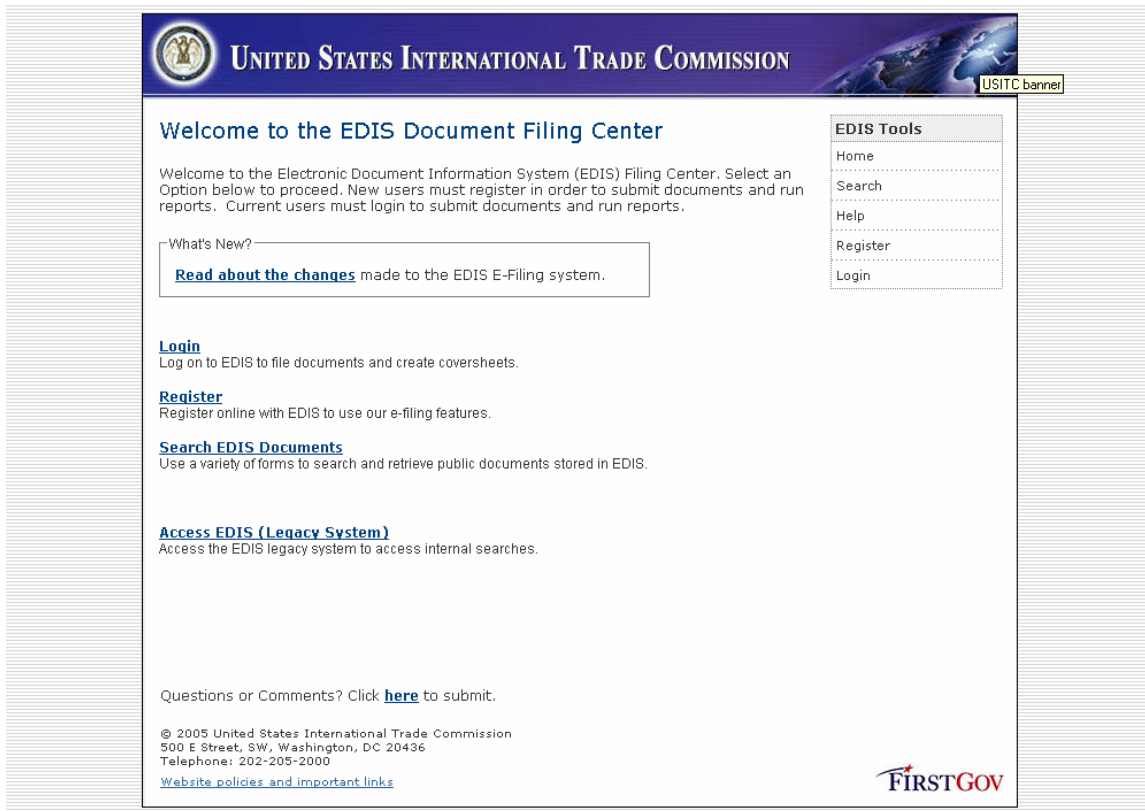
UNITED STATES INTERNATIONAL TRADE COMMISSION

USITC banner

Welcome to the EDIS Document Filing Center

Welcome to the Electronic Document Information System (EDIS) Filing Center. Select an Option below to proceed. New users must register in order to submit documents and run reports. Current users must login to submit documents and run reports.

What's New?

Read about the changes made to the EDIS E-Filing system.

Login
Log on to EDIS to file documents and create coversheets.

Register
Register online with EDIS to use our e-filing features.

Search EDIS Documents
Use a variety of forms to search and retrieve public documents stored in EDIS.

Access EDIS (Legacy System)
Access the EDIS legacy system to access internal searches.

Questions or Comments? Click here to submit.

© 2005 United States International Trade Commission
500 E Street, SW, Washington, DC 20436
Telephone: 202-205-2000

Website policies and important links

EDIS Tools
Home
Search
Help
Register
Login

FIRSTGOV